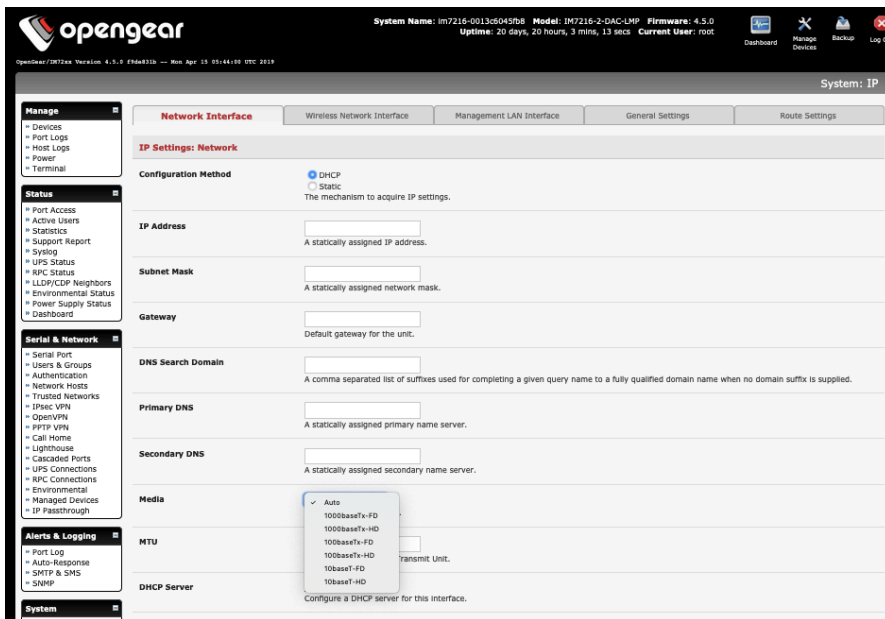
opengear

OpenGear/IM72xx Version 4.5.0 f9de831b -- Mon Apr 15 05:44:00 UTC 2019

System Name: im7216-0013c6045fb8 Model: IM7216-2-DAC-LMP Firmware: 4.5.0
Uptime: 20 days, 20 hours, 3 mins, 13 secs Current User: root

Dashboard Manage Devices Backup Log O

System: IP

Manage
» Devices
» Port Logs
» Host Logs
» Power
» Terminal

Status
» Port Access
» Active Users
» Statistics
» Support Report
» Syslog
» UPS Status
» RPC Status
» LLDP/CDP Neighbors
» Environmental Status
» Power Supply Status
» Dashboard

Serial & Network
» Serial Port
» Users & Groups
» Authentication
» Network Hosts
» Trusted Networks
» IPsec VPN
» OpenVPN
» PPTP VPN
» Call Home
» Lighthouse
» Cascaded Ports
» UPS Connections
» RPC Connections
» Environmental
» Managed Devices
» IP Passthrough

Alerts & Logging
» Port Log
» Auto-Response
» SMTP & SMS
» SNMP

System

Network Interface | Wireless Network Interface | Management LAN Interface | General Settings | Route Settings

IP Settings: Network

Configuration Method
DHCP
Static
The mechanism to acquire IP settings.

IP Address
A statically assigned IP address.

Subnet Mask
A statically assigned network mask.

Gateway
Default gateway for the unit.

DNS Search Domain
A comma separated list of suffixes used for completing a given query name to a fully qualified domain name when no domain suffix is supplied.

Primary DNS
A statically assigned primary name server.

Secondary DNS
A statically assigned secondary name server.

Media
✓ Auto
1000baseTx-FD
1000baseTx-HD
100baseTx-FD
100baseTx-HD
10baseT-FD
10baseT-HD

MTU
ransmit Unit.

DHCP Server
Configure a DHCP server for this interface.